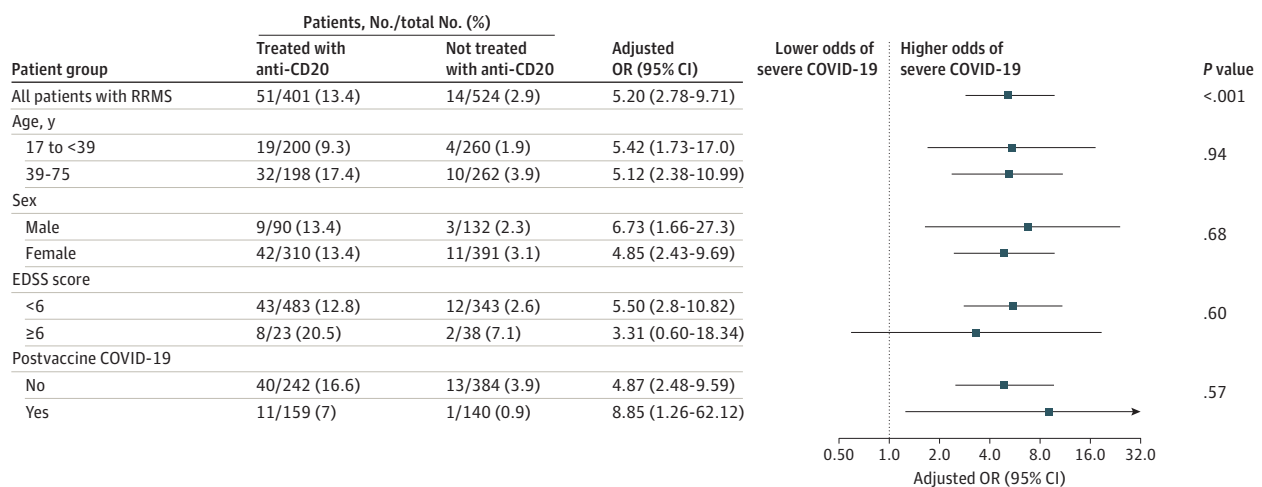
| Patient group | Patients, No./total No. (%) Treated with anti-CD20 | Patients, No./total No. (%) Not treated with anti-CD20 | Adjusted OR (95% CI) | P value |
|---|---|---|---|---|
| All patients with RRMS | 51/401 (13.4) | 14/524 (2.9) | 5.20 (2.78-9.71) | <.001 |
| Age, y | | | | |
| 17 to <39 | 19/200 (9.3) | 4/260 (1.9) | 5.42 (1.73-17.0) | .94 |
| 39-75 | 32/198 (17.4) | 10/262 (3.9) | 5.12 (2.38-10.99) | |
| Sex | | | | |
| Male | 9/90 (13.4) | 3/132 (2.3) | 6.73 (1.66-27.3) | .68 |
| Female | 42/310 (13.4) | 11/391 (3.1) | 4.85 (2.43-9.69) | |
| EDSS score | | | | |
| <6 | 43/483 (12.8) | 12/343 (2.6) | 5.50 (2.8-10.82) | .60 |
| ≥6 | 8/23 (20.5) | 2/38 (7.1) | 3.31 (0.60-18.34) | |
| Postvaccine COVID-19 | | | | |
| No | 40/242 (16.6) | 13/384 (3.9) | 4.87 (2.48-9.59) | .57 |
| Yes | 11/159 (7) | 1/140 (0.9) | 8.85 (1.26-62.12) | |

Lower odds of severe COVID-19
Higher odds of severe COVID-19

0.50 1.0 2.0 4.0 8.0 16.0 32.0
Adjusted OR (95% CI)